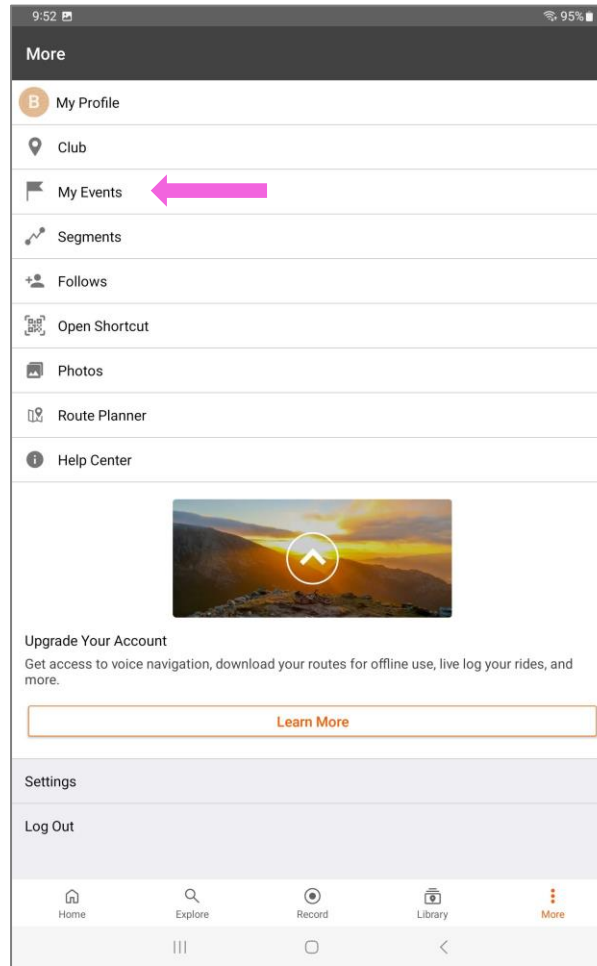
9:52

95%

More

B My Profile

Club

My Events

Segments

Follows

Open Shortcut

Photos

Route Planner

Help Center

Upgrade Your Account

Get access to voice navigation, download your routes for offline use, live log your rides, and more.

Learn More

Settings

Log Out

Home

Explore

Record

Library

More